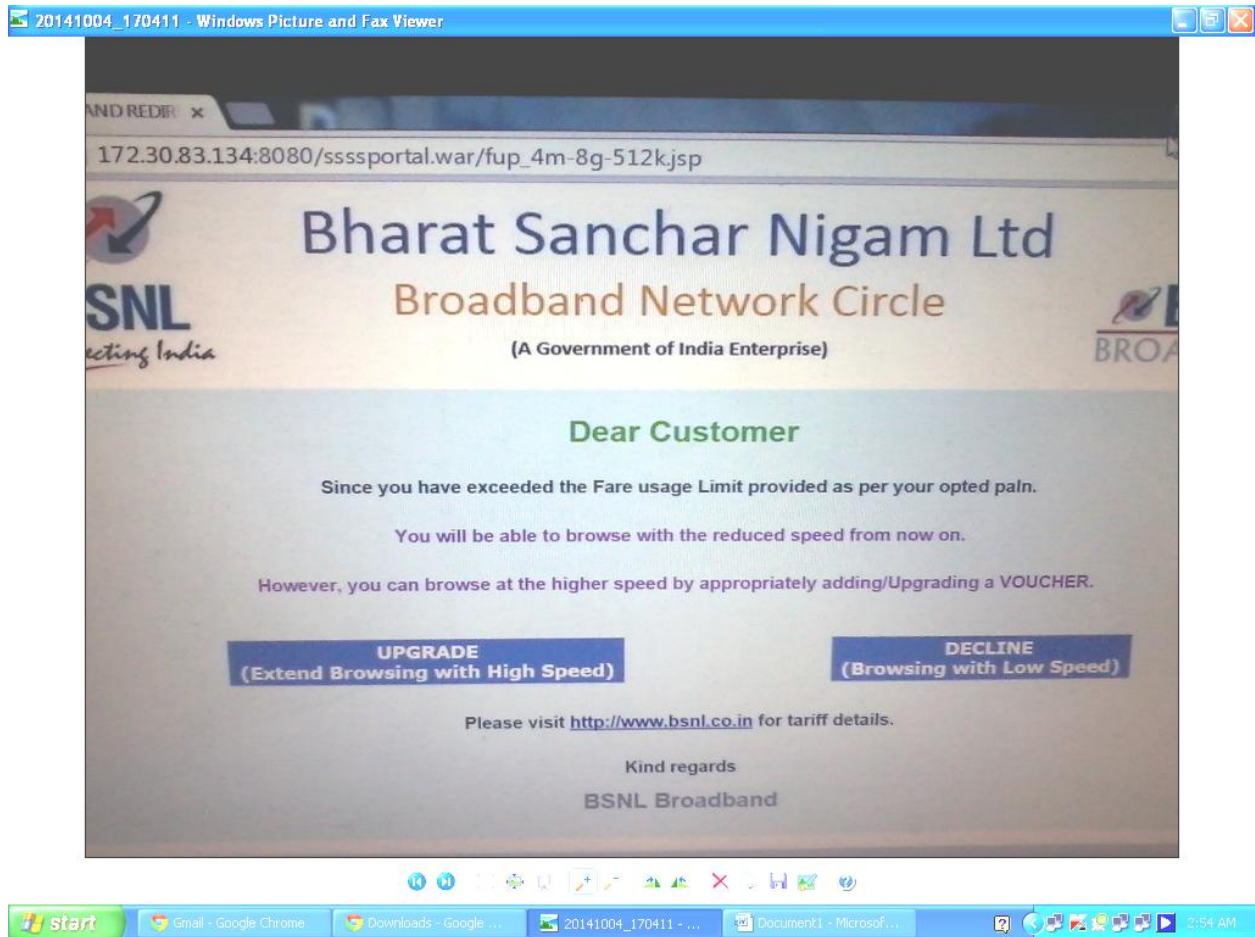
20141004_170411 - Windows Picture and Fax Viewer

AND REDIR ×

172.30.83.134:8080/ssssportal.war/fup_4m-8g-512k.jsp

SNL
ecting India

Bharat Sanchar Nigam Ltd

Broadband Network Circle

(A Government of India Enterprise)

BROA

Dear Customer

Since you have exceeded the Fare usage Limit provided as per your opted paln.

You will be able to browse with the reduced speed from now on.

However, you can browse at the higher speed by appropriately adding/Upgrading a VOUCHER.

UPGRADE
(Extend Browsing with High Speed)

DECLINE
(Browsing with Low Speed)

Please visit http://www.bsnl.co.in for tariff details.

Kind regards

BSNL Broadband

start | Gmail - Google Chrome | Downloads - Google ... | 20141004_170411 - ... | Document1 - Microsof... | 2:54 AM